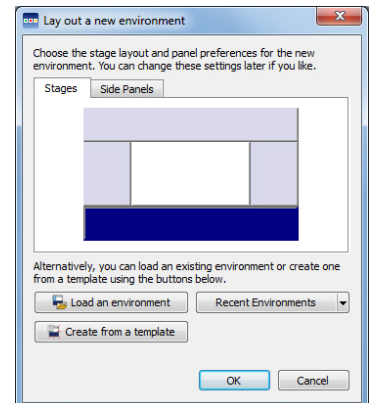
Lay out a new environment

Choose the stage layout and panel preferences for the new environment. You can change these settings later if you like.

Stages | Side Panels

Alternatively, you can load an existing environment or create one from a template using the buttons below.

Load an environment
Recent Environments
Create from a template

OK
Cancel